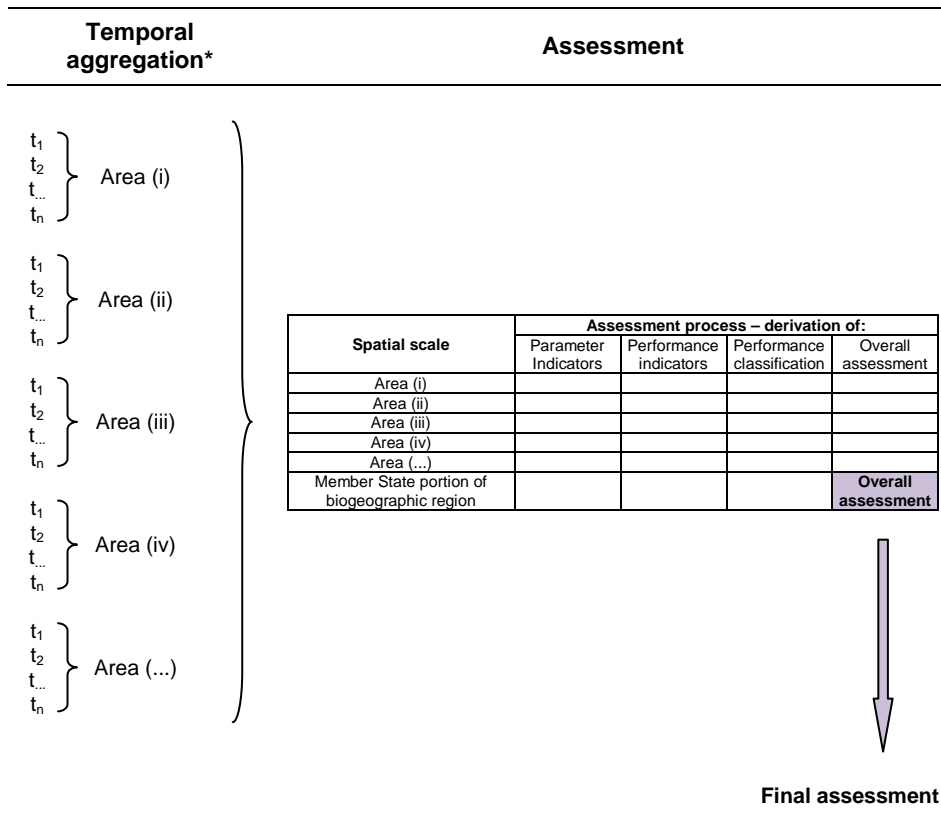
Temporal aggregation*

Assessment

$t_1$
$t_2$
$t_{...}$
$t_n$
Area (i)

$t_1$
$t_2$
$t_{...}$
$t_n$
Area (ii)

$t_1$
$t_2$
$t_{...}$
$t_n$
Area (iii)

$t_1$
$t_2$
$t_{...}$
$t_n$
Area (iv)

$t_1$
$t_2$
$t_{...}$
$t_n$
Area (...)

| Spatial scale | Assessment process – derivation of: Parameter Indicators | Performance indicators | Performance classification | Overall assessment |
|---|---|---|---|---|
| Area (i) | | | | |
| Area (ii) | | | | |
| Area (iii) | | | | |
| Area (iv) | | | | |
| Area (...) | | | | |
| Member State portion of biogeographic region | | | | Overall assessment |

Final assessment